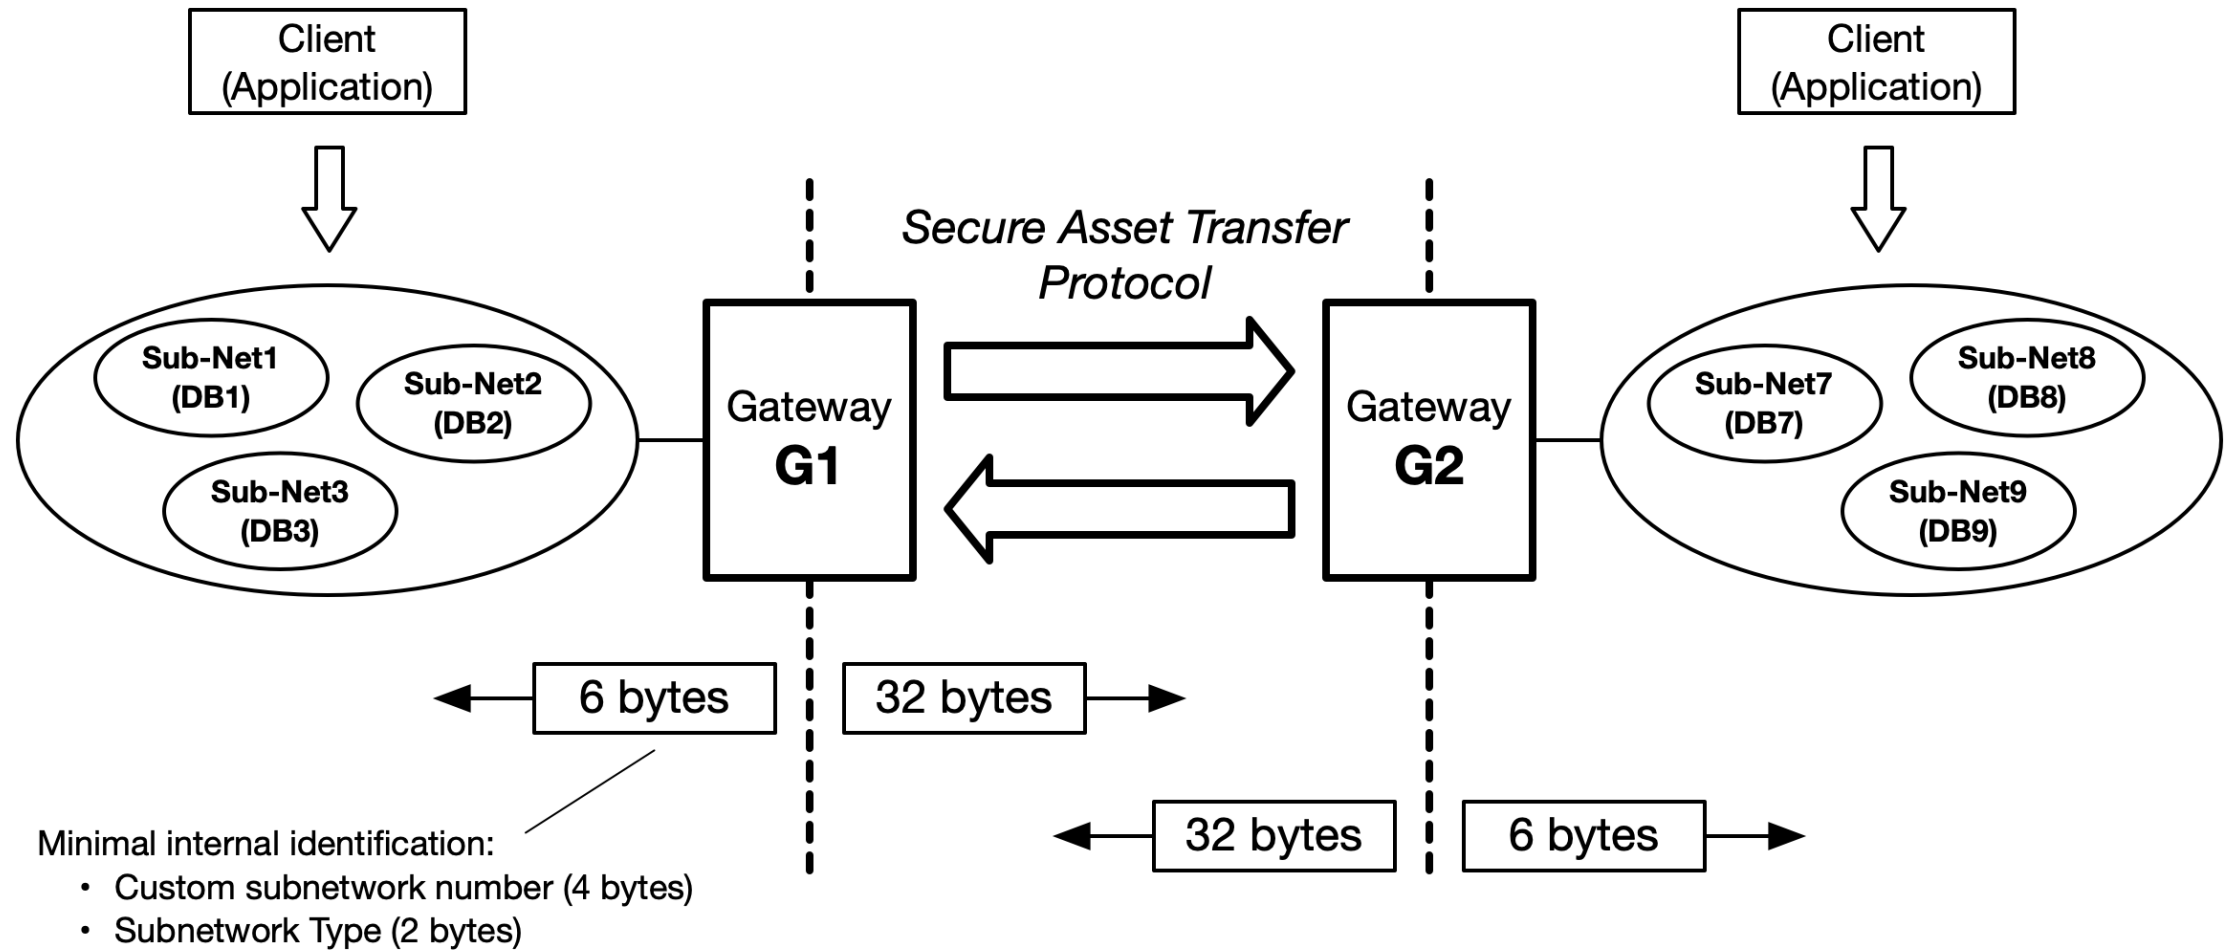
Client
(Application)

Client
(Application)

Secure Asset Transfer
Protocol

Sub-Net1
(DB1)

Sub-Net2
(DB2)

Sub-Net3
(DB3)

Gateway
G1

Gateway
G2

Sub-Net7
(DB7)

Sub-Net8
(DB8)

Sub-Net9
(DB9)

6 bytes

32 bytes

32 bytes

6 bytes

Minimal internal identification:
• Custom subnetwork number (4 bytes)
• Subnetwork Type (2 bytes)